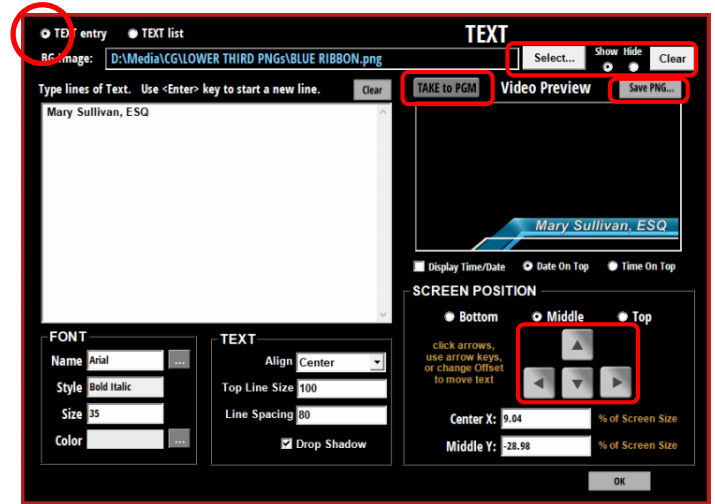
TEXT entry TEXT list

TEXT

BG Image: D:\Media\CG\LOWER THIRD PNGs\BLUE RIBBON.png

Select...

Show Hide

Clear

Type lines of Text. Use <Enter> key to start a new line.

Clear

TAKE to PGM

Video Preview

Save PNG...

Mary Sullivan, ESQ

Mary Sullivan, ESQ

Display Time/Date

Date On Top

Time On Top

SCREEN POSITION

Bottom

Middle

Top

click arrows, use arrow keys, or change Offset to move text

FONT

Name Arial

Style Bold Italic

Size 35

Color

TEXT

Align Center

Top Line Size 100

Line Spacing 80

Drop Shadow

Center X: 9.04 % of Screen Size

Middle Y: -28.98 % of Screen Size

OK